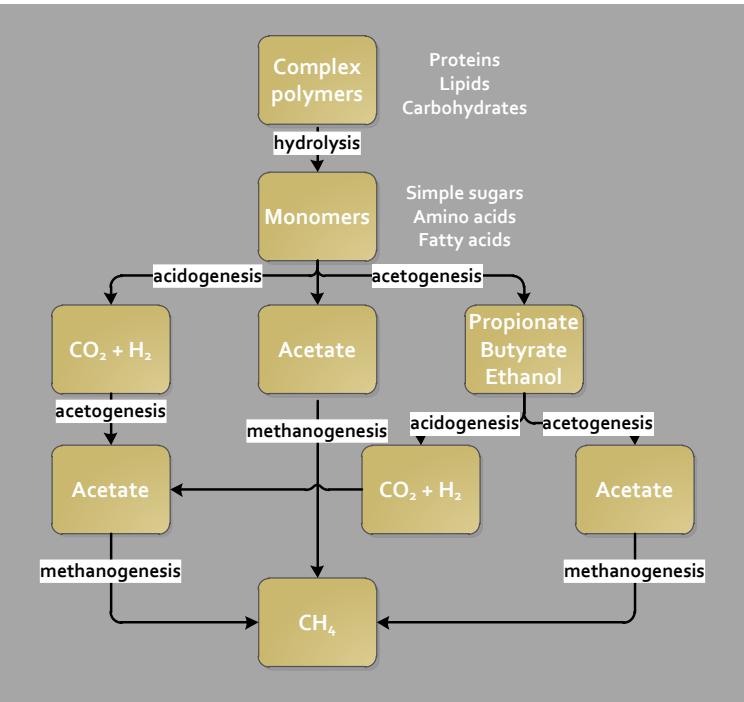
Complex polymers

Proteins
Lipids
Carbohydrates

hydrolysis

Monomers

Simple sugars
Amino acids
Fatty acids

acidogenesis

acetogenesis

$CO_2 + H_2$

Acetate

Propionate
Butyrate
Ethanol

acetogenesis

methanogenesis

acidogenesis

acetogenesis

Acetate

$CO_2 + H_2$

Acetate

methanogenesis

methanogenesis

$CH_4$